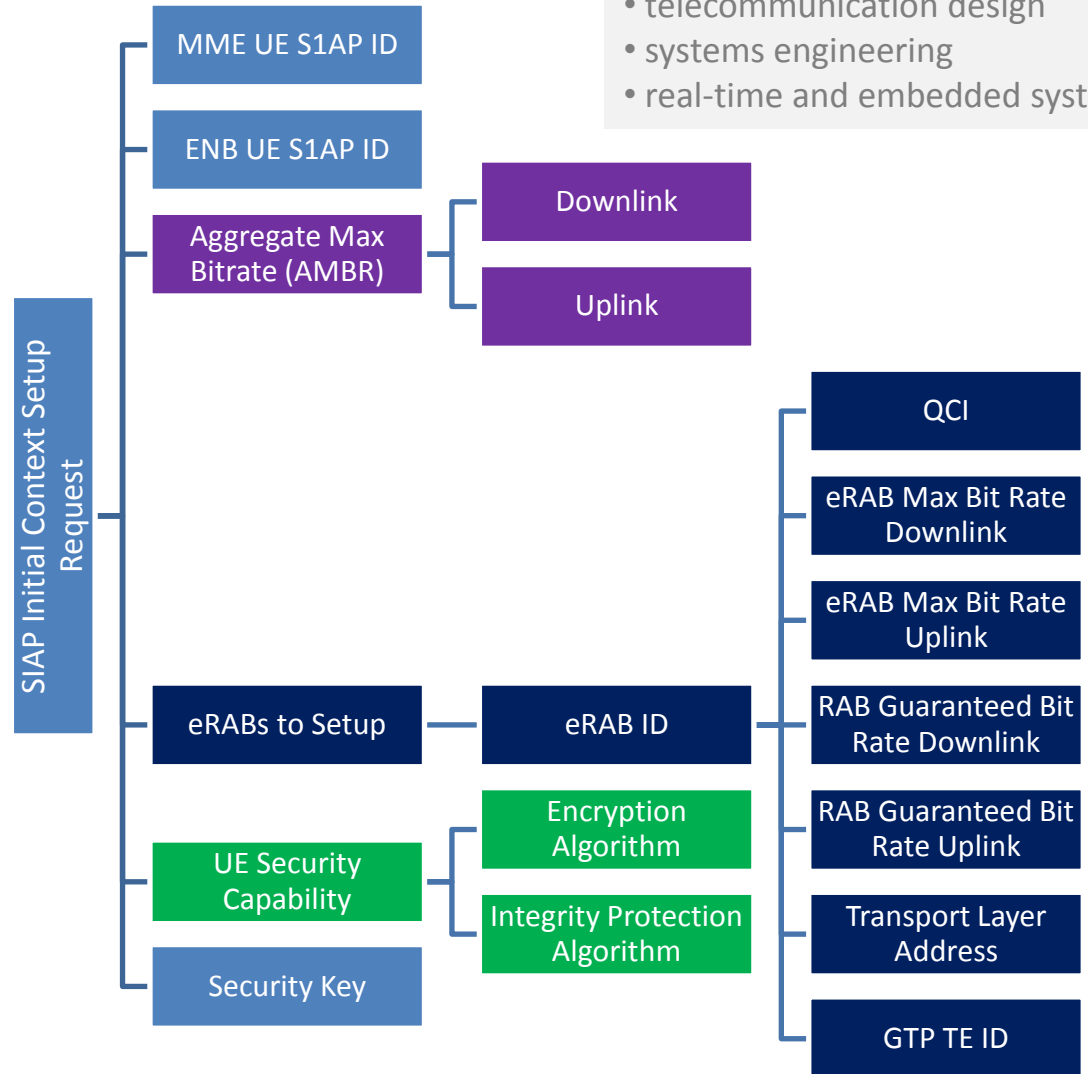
• telecommunication design
• systems engineering
• real-time and embedded syst

SIAP Initial Context Setup Request

MME UE S1AP ID

ENB UE S1AP ID

Aggregate Max Bitrate (AMBR)

Downlink

Uplink

eRABs to Setup

eRAB ID

QCI

eRAB Max Bit Rate Downlink

eRAB Max Bit Rate Uplink

RAB Guaranteed Bit Rate Downlink

RAB Guaranteed Bit Rate Uplink

Transport Layer Address

GTP TE ID

UE Security Capability

Encryption Algorithm

Integrity Protection Algorithm

Security Key